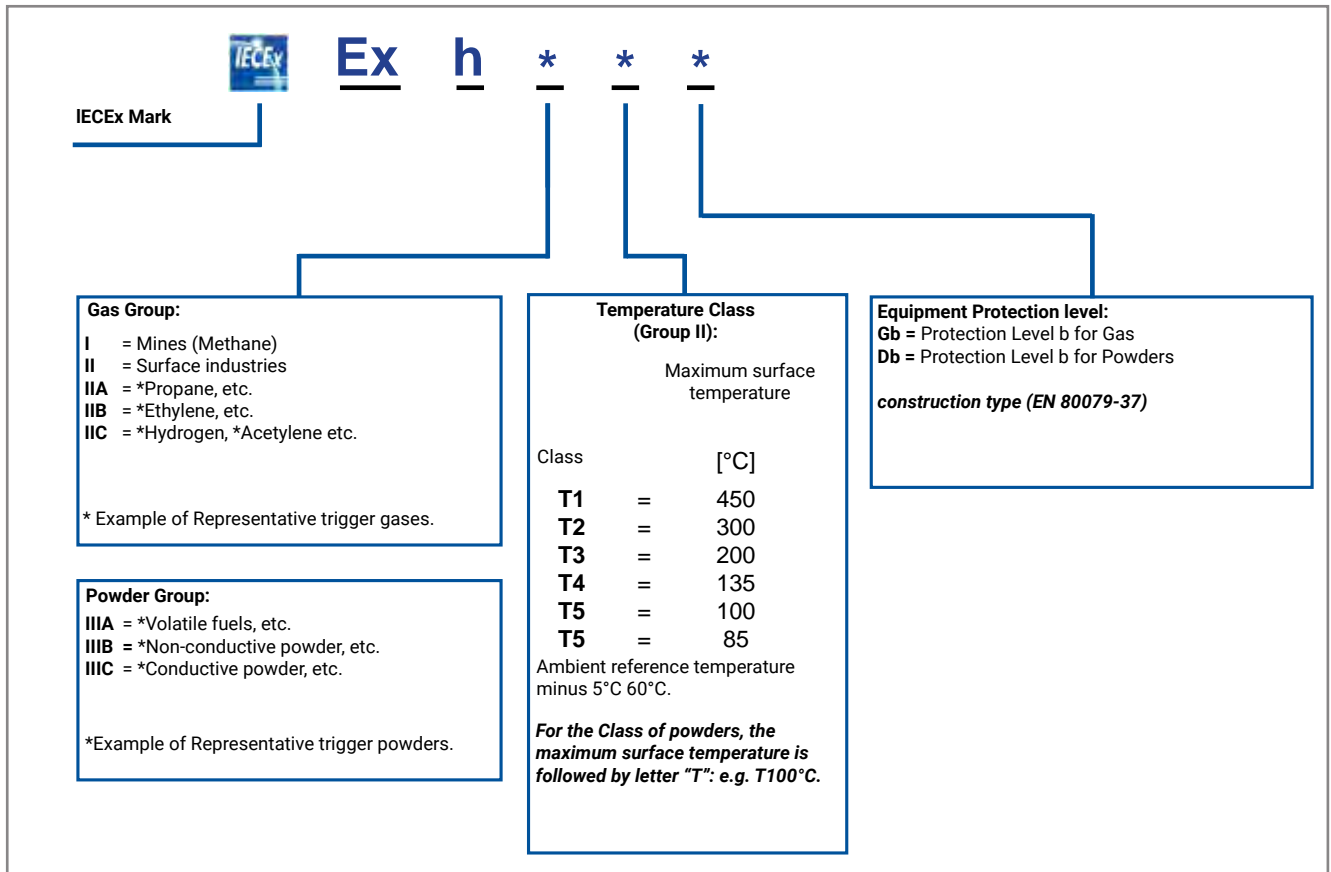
IECEx Ex h * * *

IECEx Mark

Gas Group:
I = Mines (Methane)
II = Surface industries
IIA = *Propane, etc.
IIB = *Ethylene, etc.
IIC = *Hydrogen, *Acetylene etc.

* Example of Representative trigger gases.

Powder Group:
IIIA = *Volatile fuels, etc.
IIIB = *Non-conductive powder, etc.
IIIC = *Conductive powder, etc.

*Example of Representative trigger powders.

Temperature Class (Group II):

Maximum surface temperature

| Class | | [°C] |
|---|---|---|
| T1 | = | 450 |
| T2 | = | 300 |
| T3 | = | 200 |
| T4 | = | 135 |
| T5 | = | 100 |
| T5 | = | 85 |

Ambient reference temperature minus 5°C 60°C.

For the Class of powders, the maximum surface temperature is followed by letter "T": e.g. T100°C.

Equipment Protection level:
Gb = Protection Level b for Gas
Db = Protection Level b for Powders

construction type (EN 80079-37)